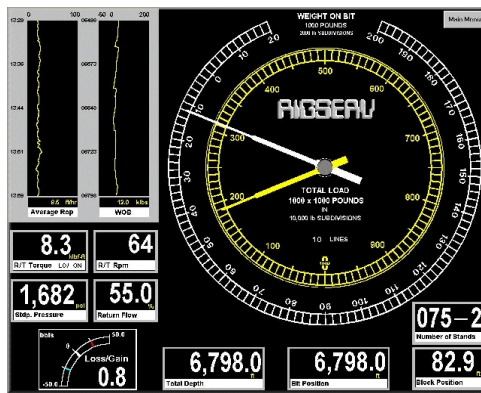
0
100
06680
0
200
12:39
12:36
06673
12:54
06640
12:51
06723
12:58
06756
96 ft/hr
12.0 klbs
Average Rop
WOB

WEIGHT ON BIT
1000 POUNDS
200 lb SUBDIVISIONS
Main Menu

RIGSERV
500
600
400
700
300
800
200
900
100
TOTAL LOAD
1000 x 1000 POUNDS
IN
10,000 lb SUBDIVISIONS
10 LINES

200
190
180
170
160
150
140
130
120
110
100
90
80
70
60
50
40
30
20
10

8.3 klbf-ft
R/T Torque LOY ON
64
R/T Rpm
1,682 psi
Stdp. Pressure
55.0 %
Return Flow

bbls
50.0
-50.0
Loss/Gain
0.8

6,798.0 ft
Total Depth
6,798.0 ft
Bit Position
075-2
Number of Stands
82.9 ft
Block Position